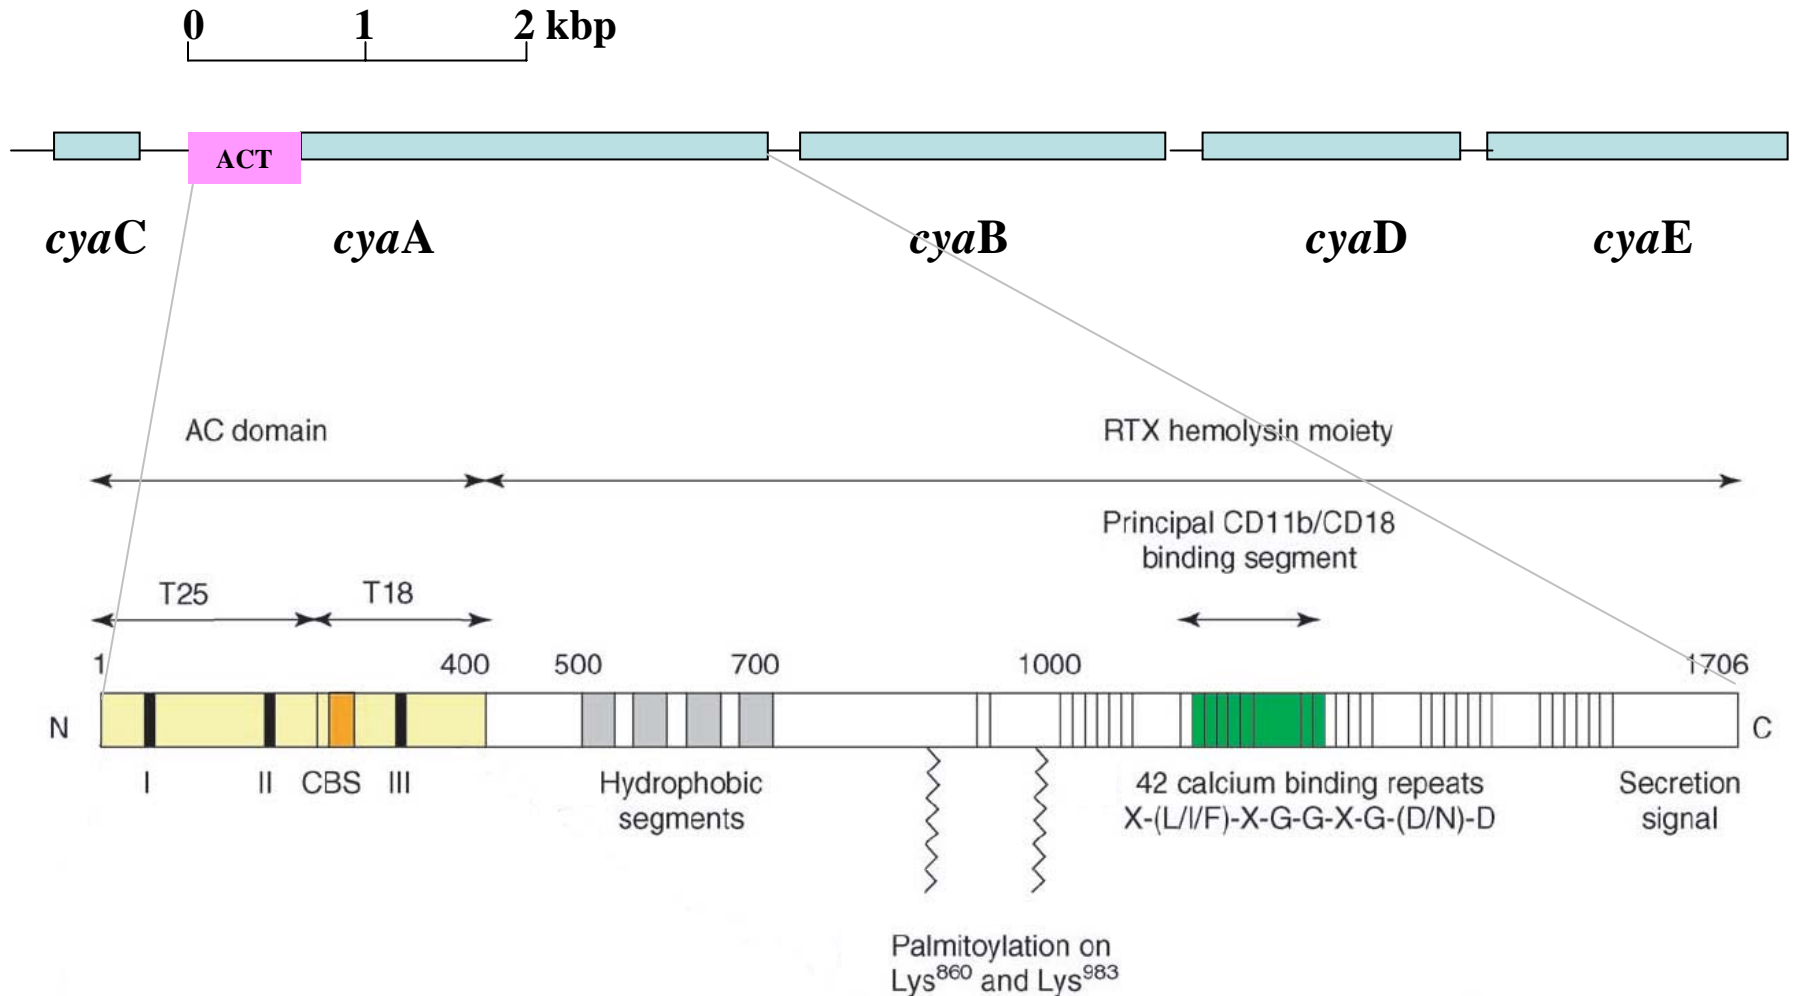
0 1 2 kbp

ACT

cyaC cyaA cyaB cyaD cyaE

AC domain

RTX hemolysin moiety

Principal CD11b/CD18 binding segment

T25 T18

1 400 500 700 1000 1706

N C

I II CBS III

Hydrophobic segments

42 calcium binding repeats X-(L/I/F)-X-G-G-X-G-(D/N)-D

Secretion signal

Palmitoylation on Lys$^{860}$ and Lys$^{983}$